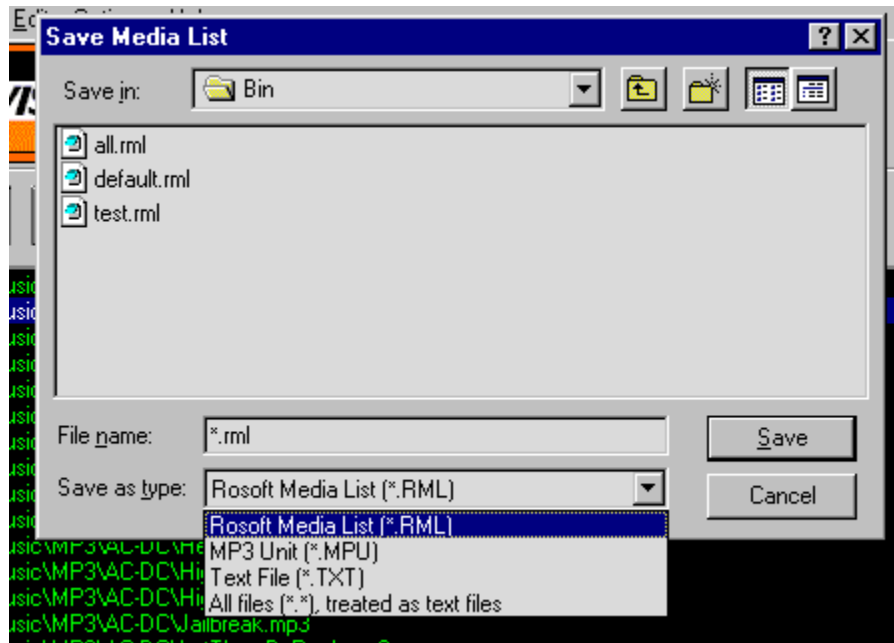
Save Media List

?

Save in: Bin

all.rml
default.rml
test.rml

File name: *.rml

Save as type: Rosoft Media List (*.RML)

Save

Cancel

Rosoft Media List (*.RML)
MP3 Unit (*.MPU)
Text File (*.TXT)
All files (*.*), treated as text files

usic\MP3\AC-DC\He
usic\MP3\AC-DC\Hi
usic\MP3\AC-DC\Hi
usic\MP3\AC-DC\Jailbreak.mp3